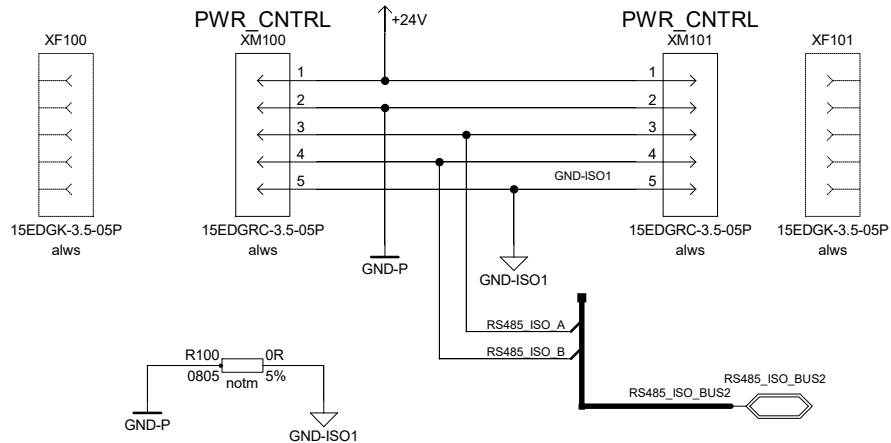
PWR_CNTRL
XM100

+24V

PWR_CNTRL
XM101

XF100

XF101

1
2
3
4
5

1
2
3
4
5

GND-ISO1

15EDGK-3.5-05P
alws

15EDGRC-3.5-05P
alws

15EDGRC-3.5-05P
alws

15EDGK-3.5-05P
alws

GND-P

GND-ISO1

RS485_ISO_A
RS485_ISO_B

R100
0805

0R
5%
notm

GND-P

GND-ISO1

RS485_ISO_BUS2

RS485_ISO_BUS2